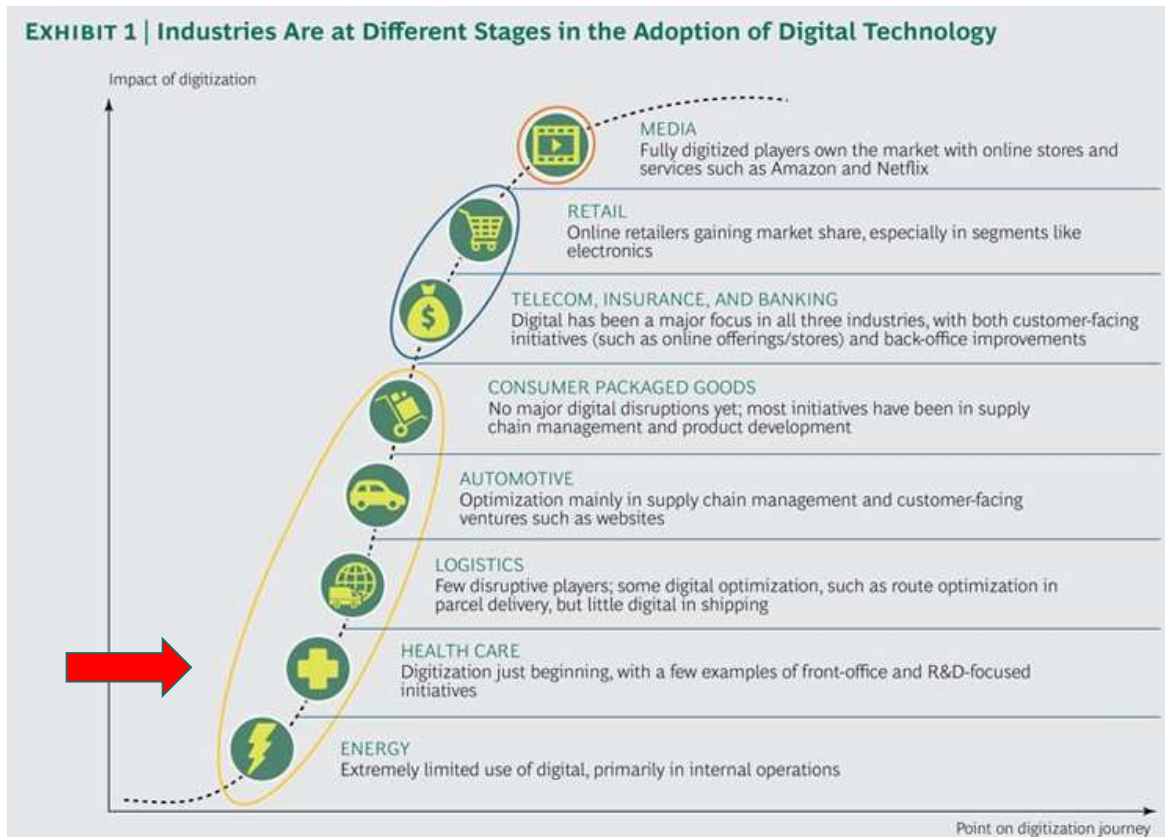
EXHIBIT 1 | Industries Are at Different Stages in the Adoption of Digital Technology

Impact of digitization

MEDIA
Fully digitized players own the market with online stores and services such as Amazon and Netflix

RETAIL
Online retailers gaining market share, especially in segments like electronics

TELECOM, INSURANCE, AND BANKING
Digital has been a major focus in all three industries, with both customer-facing initiatives (such as online offerings/stores) and back-office improvements

CONSUMER PACKAGED GOODS
No major digital disruptions yet; most initiatives have been in supply chain management and product development

AUTOMOTIVE
Optimization mainly in supply chain management and customer-facing ventures such as websites

LOGISTICS
Few disruptive players; some digital optimization, such as route optimization in parcel delivery, but little digital in shipping

HEALTH CARE
Digitization just beginning, with a few examples of front-office and R&D-focused initiatives

ENERGY
Extremely limited use of digital, primarily in internal operations

Point on digitization journey